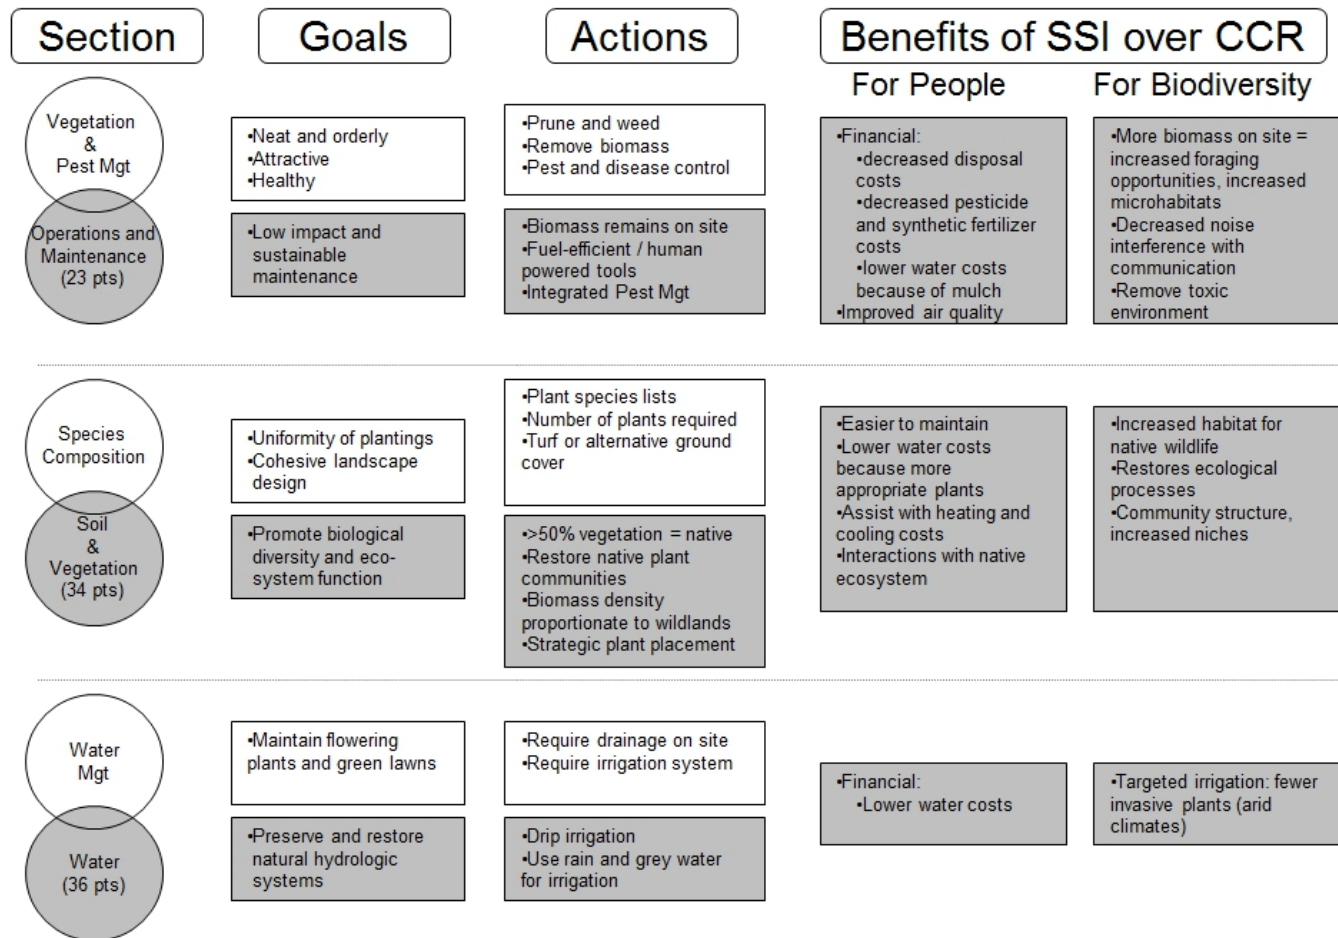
Section

Goals

Actions

Benefits of SSI over CCR

For People

For Biodiversity

Vegetation & Pest Mgt

Operations and Maintenance (23 pts)

•Neat and orderly
•Attractive
•Healthy

•Low impact and sustainable maintenance

•Prune and weed
•Remove biomass
•Pest and disease control

•Biomass remains on site
•Fuel-efficient / human powered tools
•Integrated Pest Mgt

•Financial:
•decreased disposal costs
•decreased pesticide and synthetic fertilizer costs
•lower water costs because of mulch
•Improved air quality

•More biomass on site = increased foraging opportunities, increased microhabitats
•Decreased noise interference with communication
•Remove toxic environment

Species Composition

Soil & Vegetation (34 pts)

•Uniformity of plantings
•Cohesive landscape design

•Promote biological diversity and eco-system function

•Plant species lists
•Number of plants required
•Turf or alternative ground cover

•>50% vegetation = native
•Restore native plant communities
•Biomass density proportionate to wildlands
•Strategic plant placement

•Easier to maintain
•Lower water costs because more appropriate plants
•Assist with heating and cooling costs
•Interactions with native ecosystem

•Increased habitat for native wildlife
•Restores ecological processes
•Community structure, increased niches

Water Mgt

Water (36 pts)

•Maintain flowering plants and green lawns

•Preserve and restore natural hydrologic systems

•Require drainage on site
•Require irrigation system

•Drip irrigation
•Use rain and grey water for irrigation

•Financial:
•Lower water costs

•Targeted irrigation: fewer invasive plants (arid climates)